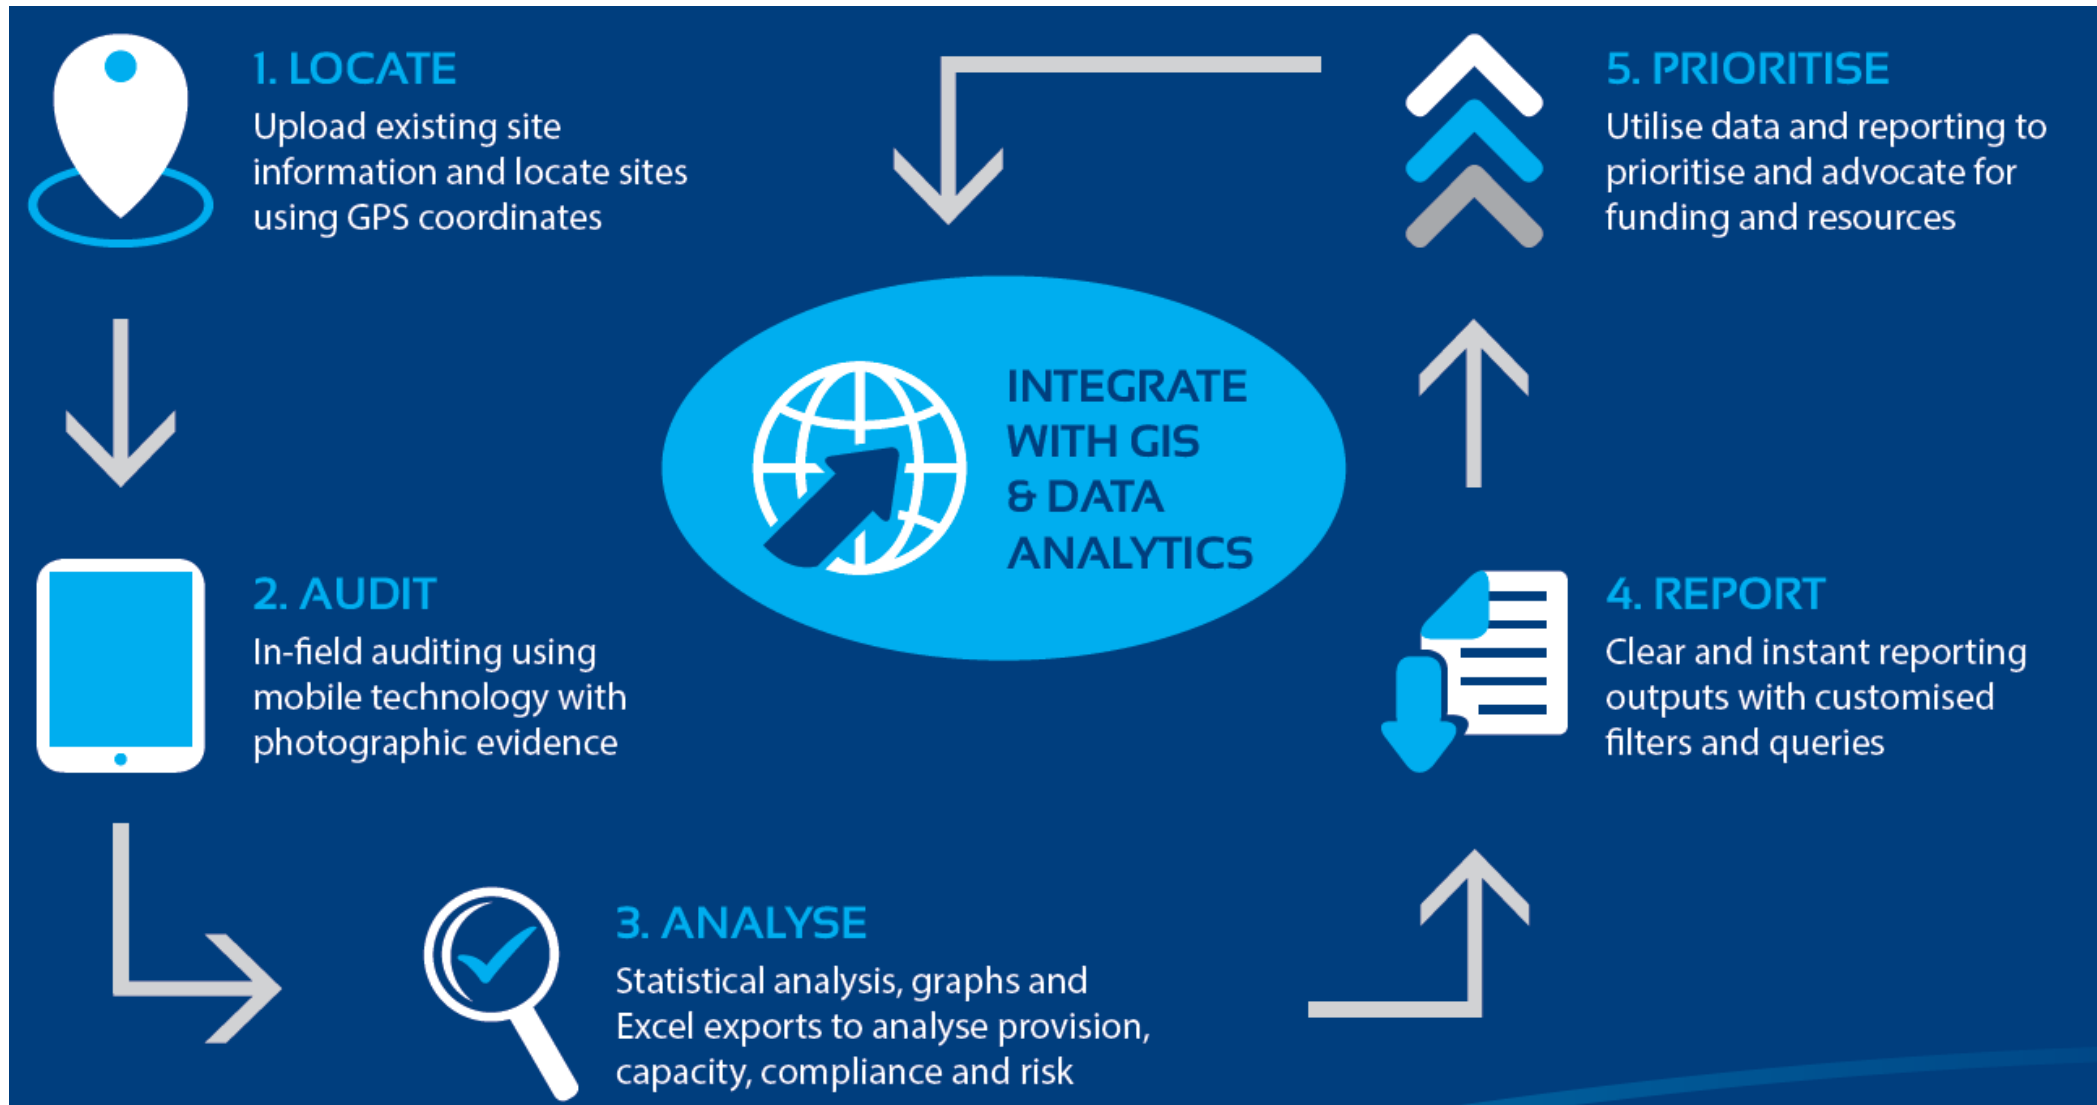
1. LOCATE
Upload existing site information and locate sites using GPS coordinates

5. PRIORITISE
Utilise data and reporting to prioritise and advocate for funding and resources

INTEGRATE WITH GIS & DATA ANALYTICS

2. AUDIT
In-field auditing using mobile technology with photographic evidence

4. REPORT
Clear and instant reporting outputs with customised filters and queries

3. ANALYSE
Statistical analysis, graphs and Excel exports to analyse provision, capacity, compliance and risk